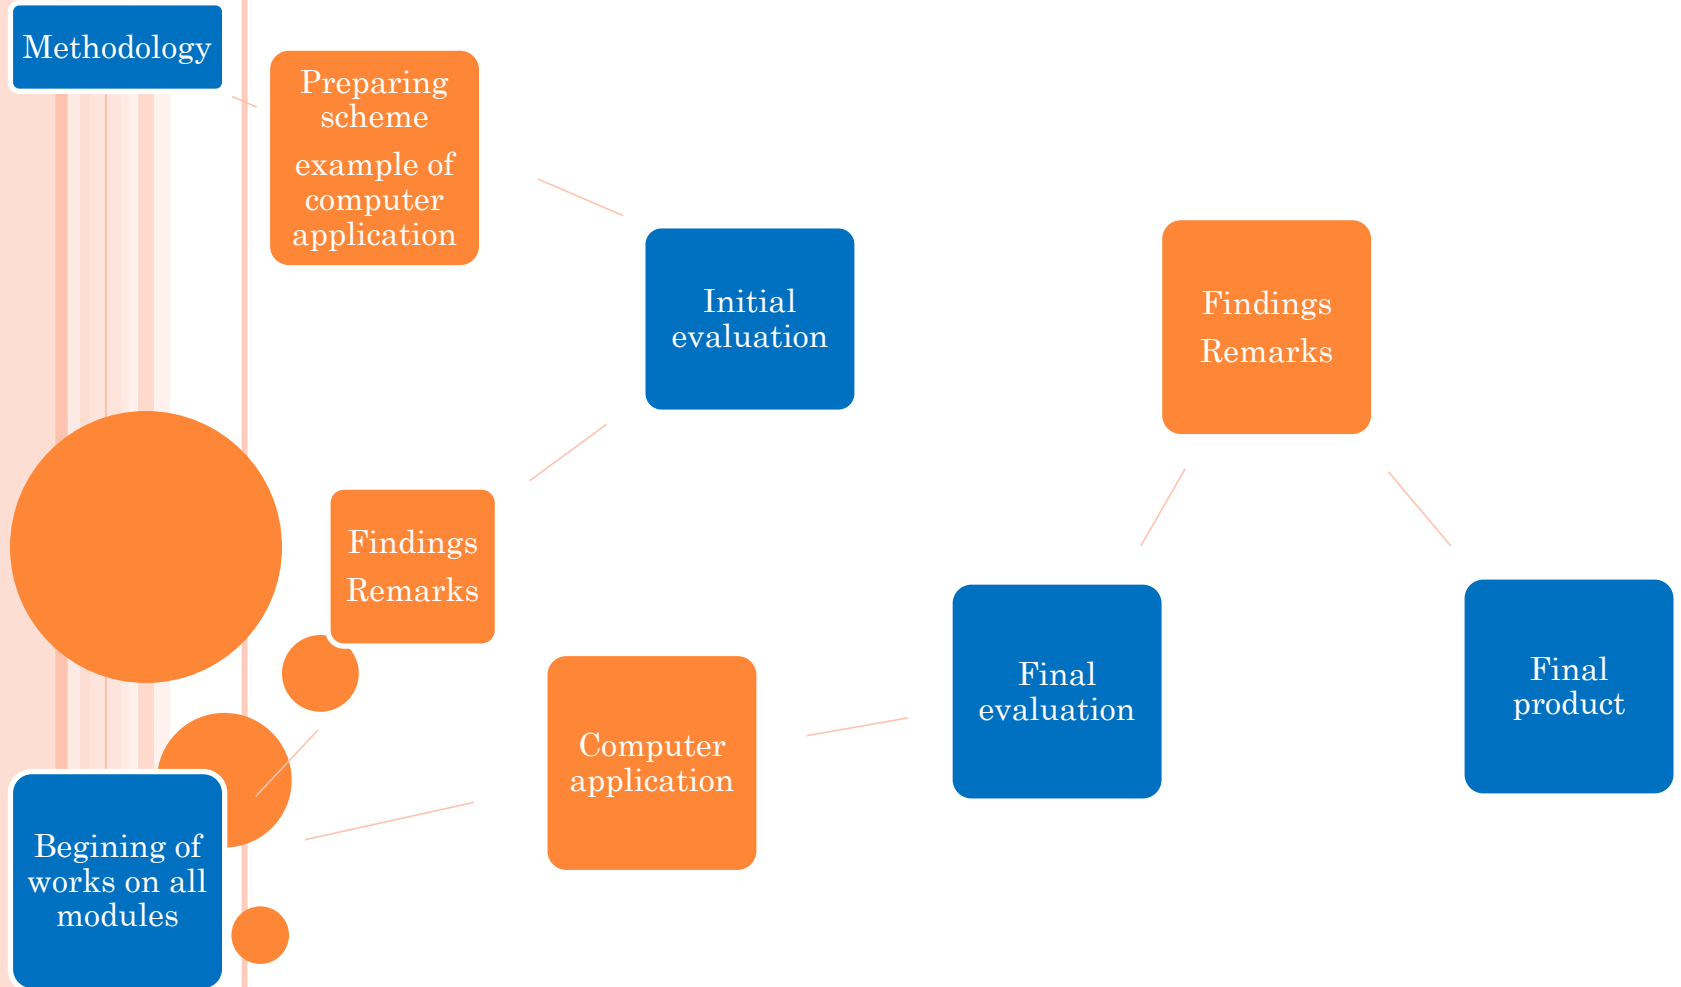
Methodology

Preparing scheme

example of computer application

Initial evaluation

Findings

Remarks

Findings

Remarks

Computer application

Final evaluation

Final product

Begining of works on all modules